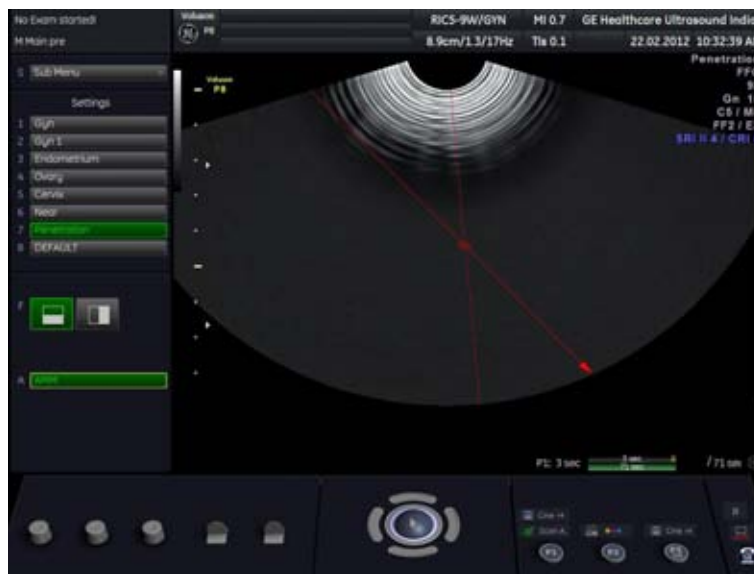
No Exam started!
M Main pre

Volume
P8

RIC5-9W/GYN
8.9cm/1.3/17Hz
MI 0.7
TIs 0.1
GE Healthcare Ultrasound Indi
22.02.2012 10:32:39 A

Penetratio
FF
9
Gn 1
C5 / M
FF2 / E
SRI II 4 / CRI

1 Sub Menu
Settings
1 Gyn
2 Gyn 1
3 Endometrium
4 Ovary
5 Cervix
6 Near
7 Penetration
8 DEFAULT

F

A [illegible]

Volume
P8

P1: 3 sec
/71 cm

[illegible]
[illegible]
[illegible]
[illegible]
P1
P2
P3